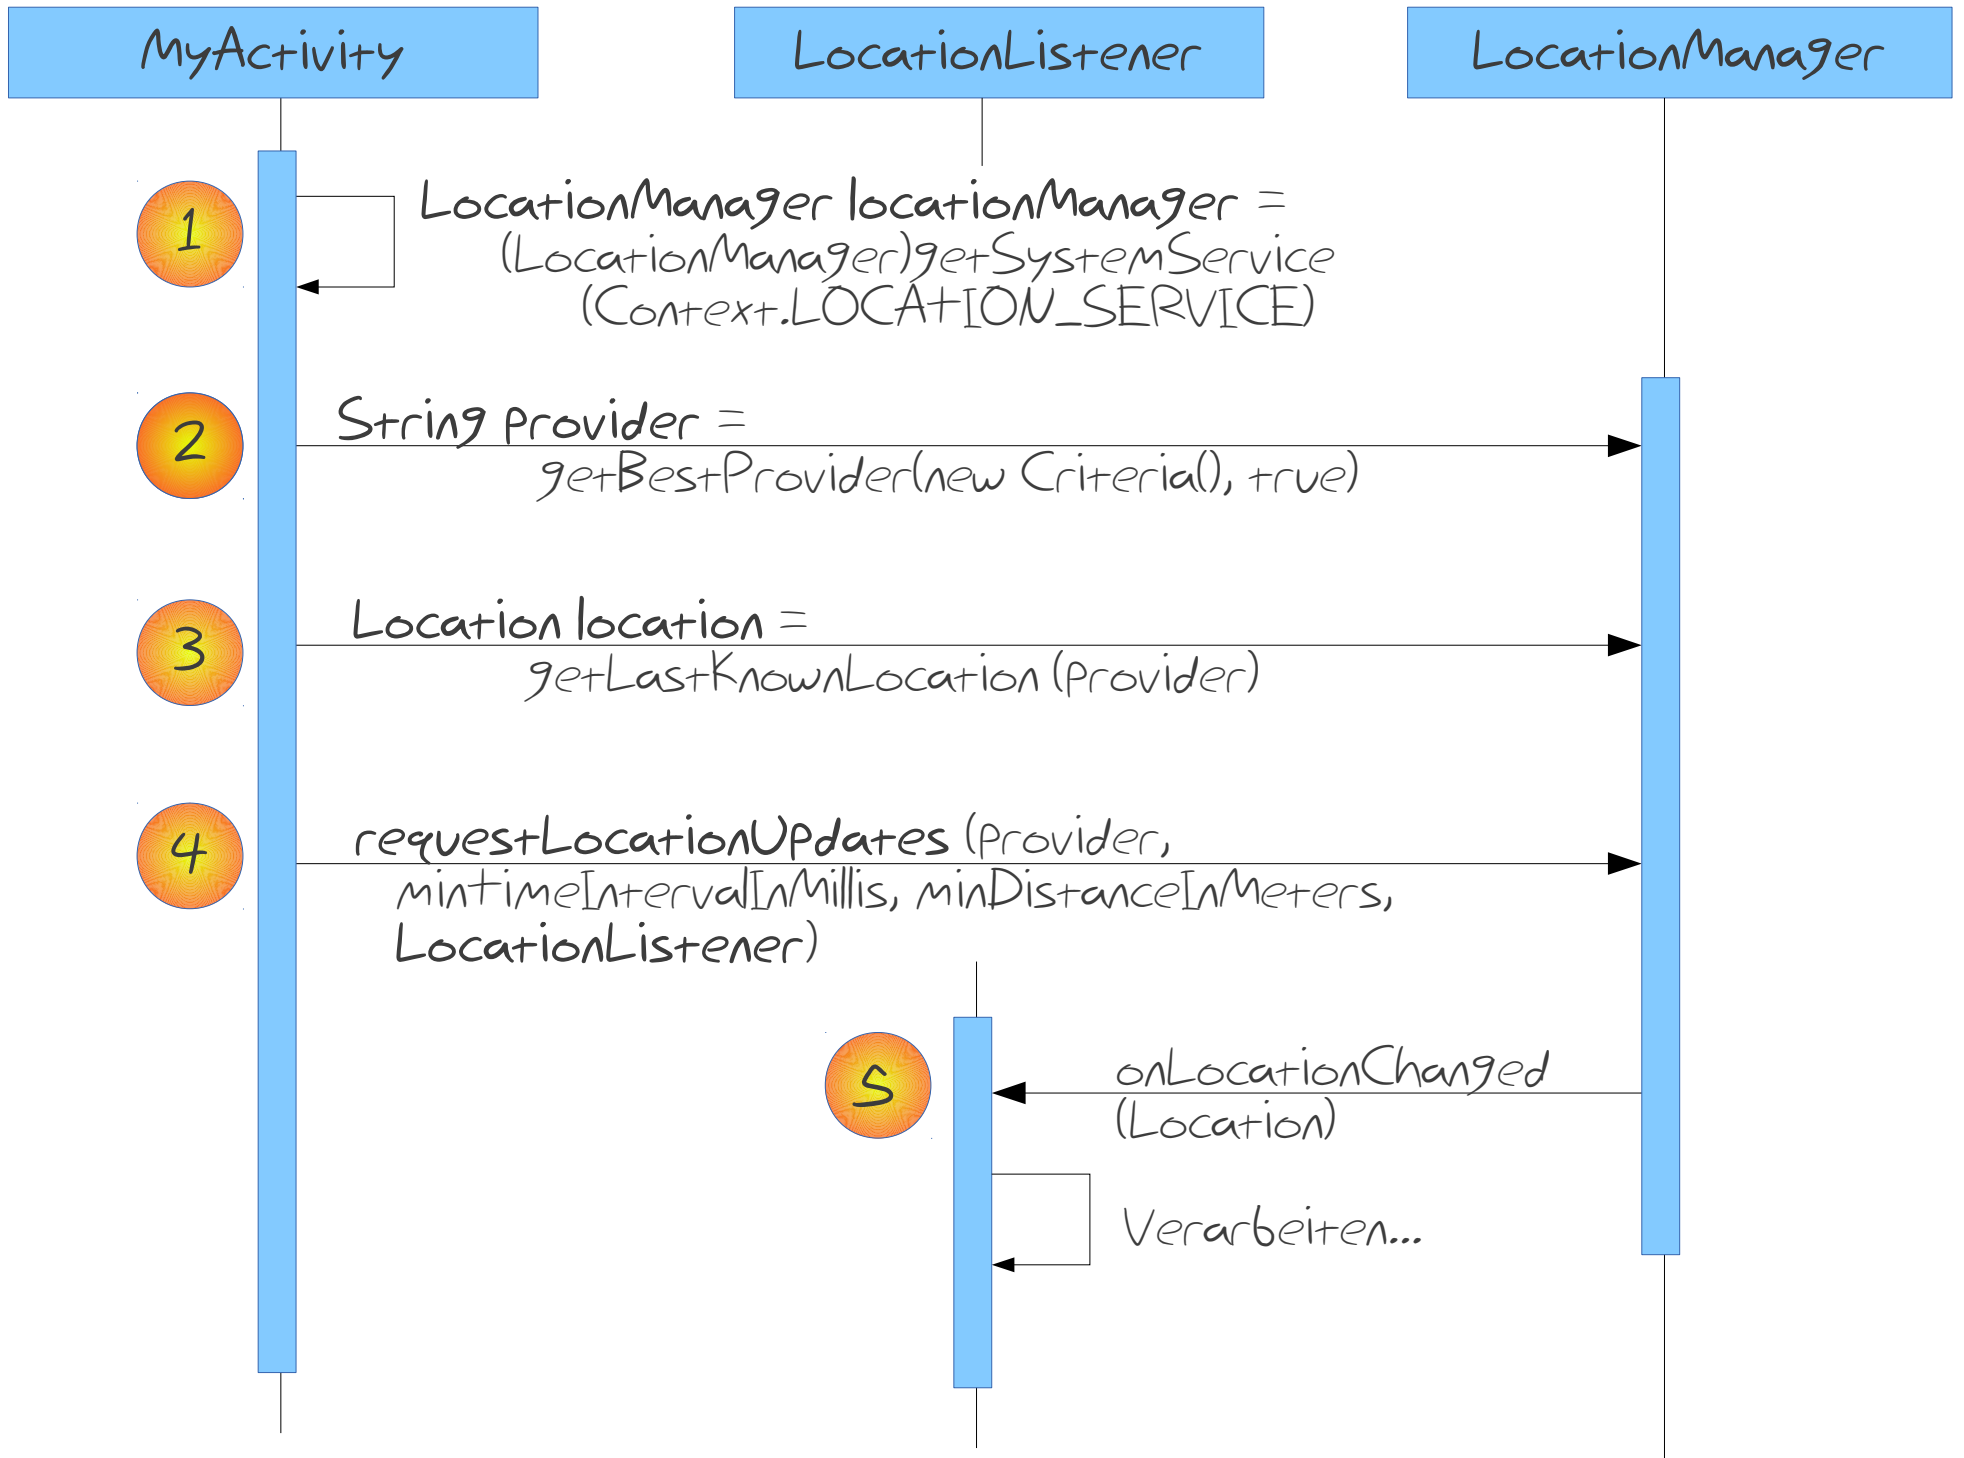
MyActivity

LocationListener

LocationManager

1

LocationManager locationManager = (LocationManager)getSystemService (Context.LOCATION_SERVICE)

2

String provider = getBestProvider(new Criteria(), true)

3

Location location = getLastKnownLocation (provider)

4

requestLocationUpdates (provider, mintimeIntervalInMillis, minDistanceInMeters, LocationListener)

5

onLocationChanged (Location)

Verarbeiten...